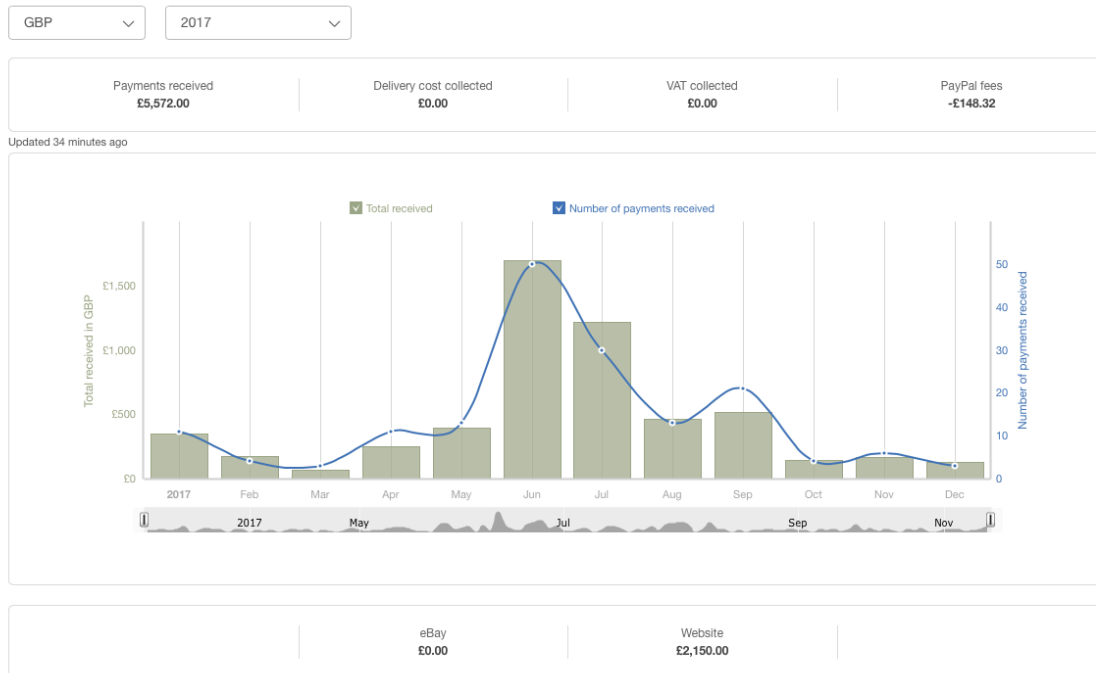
GBP
2017

Payments received
£5,572.00

Delivery cost collected
£0.00

VAT collected
£0.00

PayPal fees
-£148.32

Updated 34 minutes ago

Total received
Number of payments received

Total received in GBP
£1,500
£1,000
£500
£0

Number of payments received
50
40
30
20
10
0

2017 Feb Mar Apr May Jun Jul Aug Sep Oct Nov Dec

2017 May Jul Sep Nov

eBay
£0.00

Website
£2,150.00